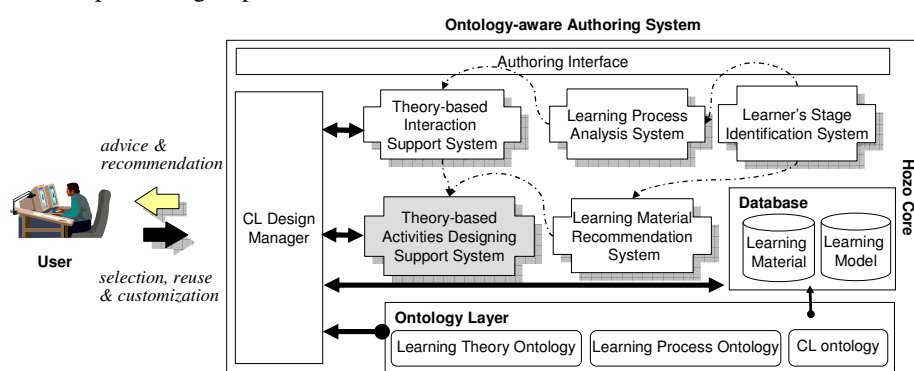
Ontology-aware Authoring System

Authoring Interface

Theory-based Interaction Support System

Learning Process Analysis System

Learner's Stage Identification System

Hozo Core

advice & recommendation

CL Design Manager

Theory-based Activities Designing Support System

Learning Material Recommendation System

Database

Learning Material

Learning Model

User

selection, reuse & customization

Ontology Layer

Learning Theory Ontology

Learning Process Ontology

CL ontology